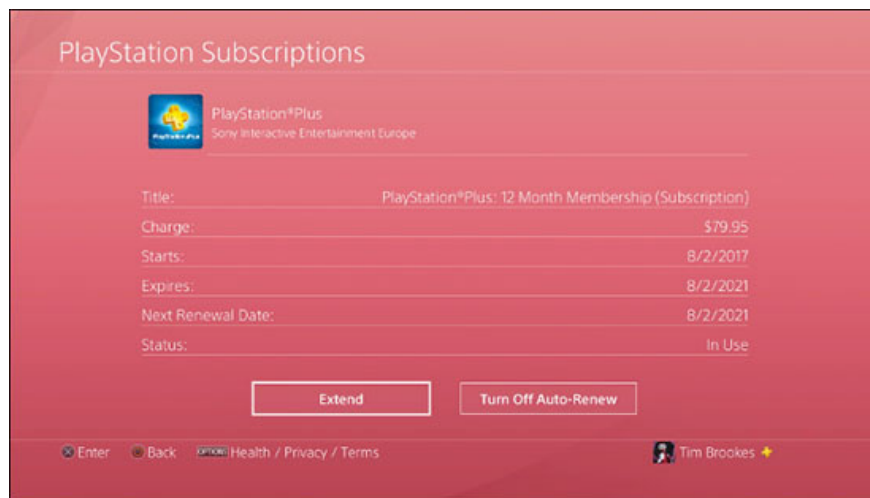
PlayStation Subscriptions

PlayStation®Plus
Sony Interactive Entertainment Europe

| | |
|---|---|
| Title: | PlayStation®Plus: 12 Month Membership (Subscription) |
| Charge: | $79.95 |
| Starts: | 8/2/2017 |
| Expires: | 8/2/2021 |
| Next Renewal Date: | 8/2/2021 |
| Status: | In Use |

Extend
Turn Off Auto-Renew

Enter Back OPTIONS Health / Privacy / Terms
Tim Brookes